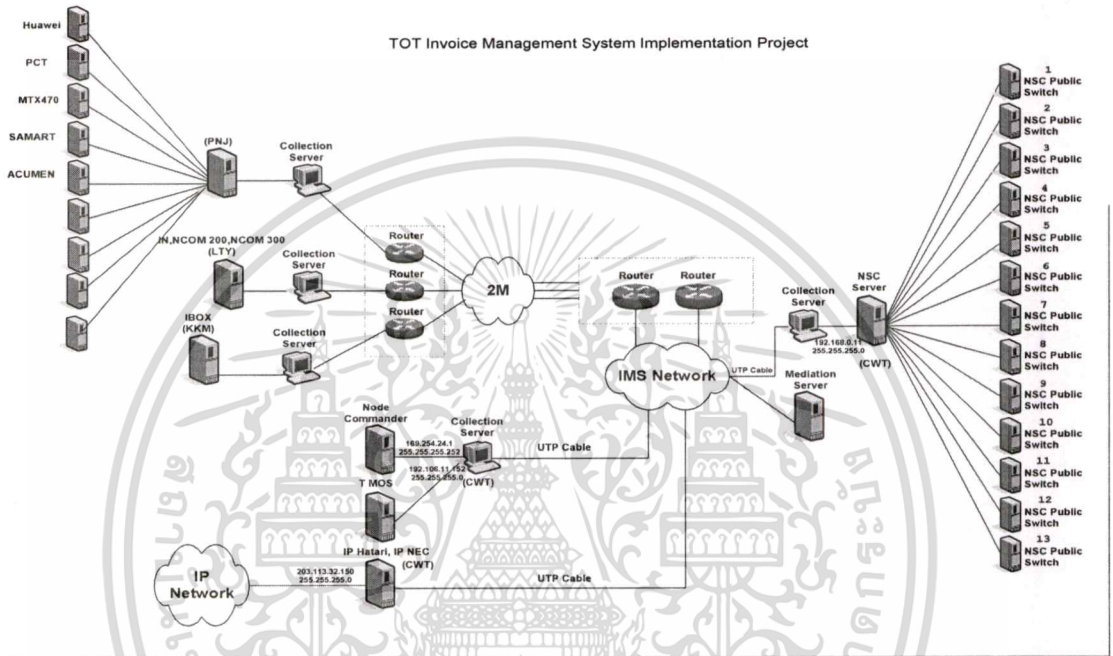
TOT Invoice Management System Implementation Project

Huawei

PCT

MTX470

SAMART

ACUMEN

(PNJ)

Collection Server

IN,NCOM 200,NCOM 300 (LTY)

Collection Server

IBOX (KKM)

Collection Server

Router

Router

Router

2M

Router

Router

IMS Network

Collection Server

192.168.0.11 255.255.255.0

NSC Server

(CWT)

UTP Cable

Mediation Server

Node Commander

169.254.24.1 255.255.255.252

Collection Server

192.106.11.152 255.255.255.0 (CWT)

UTP Cable

T MOS

IP Network

203.113.32.150 255.255.255.0

IP Hatari, IP NEC (CWT)

UTP Cable

1 NSC Public Switch

2 NSC Public Switch

3 NSC Public Switch

4 NSC Public Switch

5 NSC Public Switch

6 NSC Public Switch

7 NSC Public Switch

8 NSC Public Switch

9 NSC Public Switch

10 NSC Public Switch

11 NSC Public Switch

12 NSC Public Switch

13 NSC Public Switch